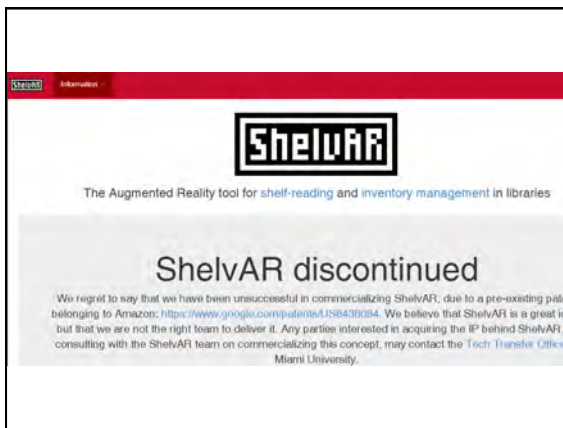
ShelvAR Information

ShelvAR

The Augmented Reality tool for shelf-reading and inventory management in libraries

ShelvAR discontinued

We regret to say that we have been unsuccessful in commercializing ShelvAR, due to a pre-existing pat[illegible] belonging to Amazon: https://www.google.com/patents/US8438084. We believe that ShelvAR is a great i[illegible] but that we are not the right team to deliver it. Any parties interested in acquiring the IP behind ShelvAR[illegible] consulting with the ShelvAR team on commercializing this concept, may contact the Tech Transfer Offic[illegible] Miami University.